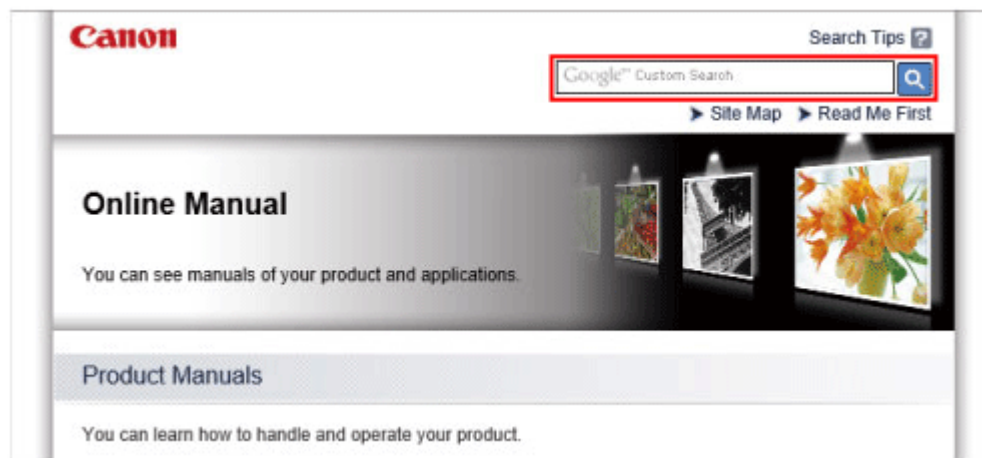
Canon

Search Tips ?

Google™ Custom Search

Site Map Read Me First

Online Manual

You can see manuals of your product and applications.

Product Manuals

You can learn how to handle and operate your product.